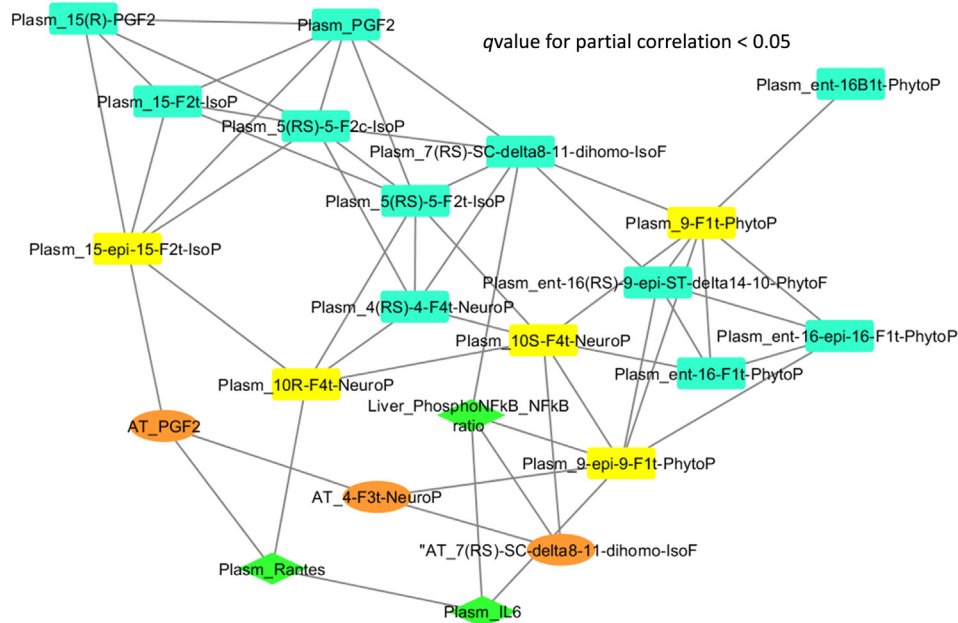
Plasm_15(R)-PGF2

Plasm_PGF2

qvalue for partial correlation < 0.05

Plasm_ent-16B1t-PhytoP

Plasm_15-F2t-IsoP

Plasm_5(RS)-5-F2c-IsoP

Plasm_7(RS)-SC-delta8-11-dihomo-IsoF

Plasm_5(RS)-5-F2t-IsoP

Plasm_9-F1t-PhytoP

Plasm_15-epi-15-F2t-IsoP

Plasm_ent-16(RS)-9-epi-ST-delta14-10-PhytoF

Plasm_4(RS)-4-F4t-NeuroP

Plasm_ent-16-epi-16-F1t-PhytoP

Plasm_10S-F4t-NeuroP

Plasm_ent-16-F1t-PhytoP

Plasm_10R-F4t-NeuroP

Liver_PhosphoNFkB_NFkB ratio

AT_PGF2

Plasm_9-epi-9-F1t-PhytoP

AT_4-F3t-NeuroP

"AT_7(RS)-SC-delta8-11-dihomo-IsoF

Plasm_Rantes

Plasm_IL6